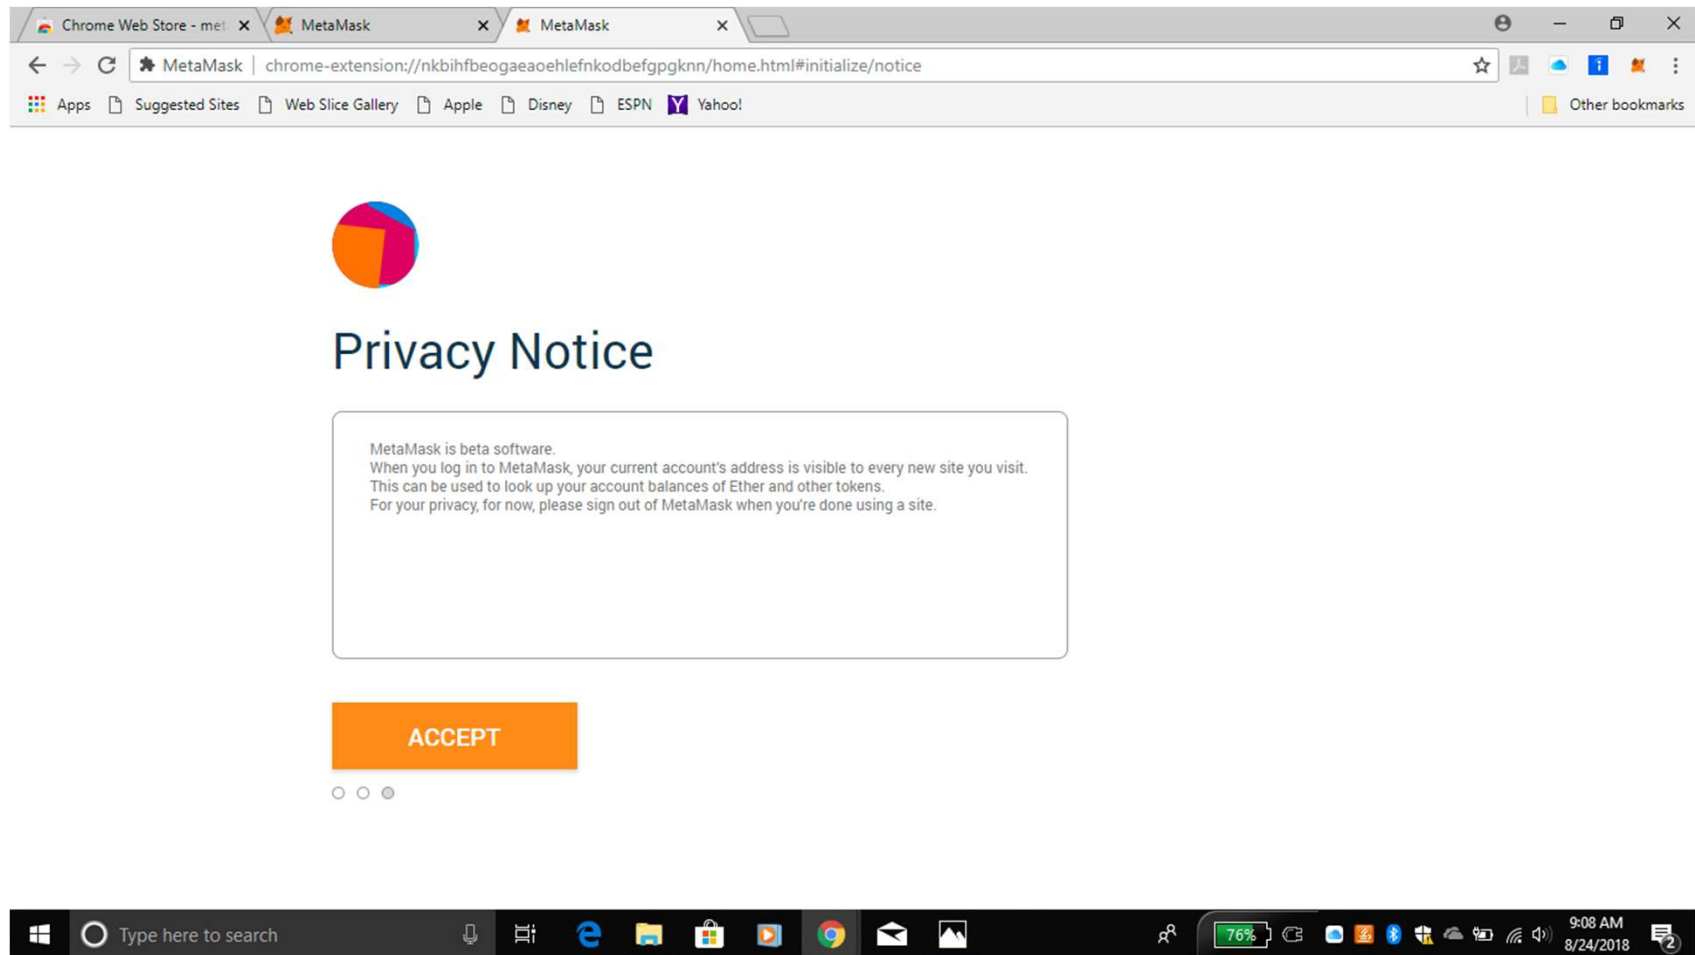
Chrome Web Store - met
MetaMask
MetaMask

MetaMask | chrome-extension://nkbihfbeogaeaoehlefnkodbefgpgknn/home.html#initialize/notice

Apps Suggested Sites Web Slice Gallery Apple Disney ESPN Yahoo! Other bookmarks

Privacy Notice

MetaMask is beta software.
When you log in to MetaMask, your current account's address is visible to every new site you visit.
This can be used to look up your account balances of Ether and other tokens.
For your privacy, for now, please sign out of MetaMask when you're done using a site.

ACCEPT

Type here to search

76%

9:08 AM
8/24/2018

2